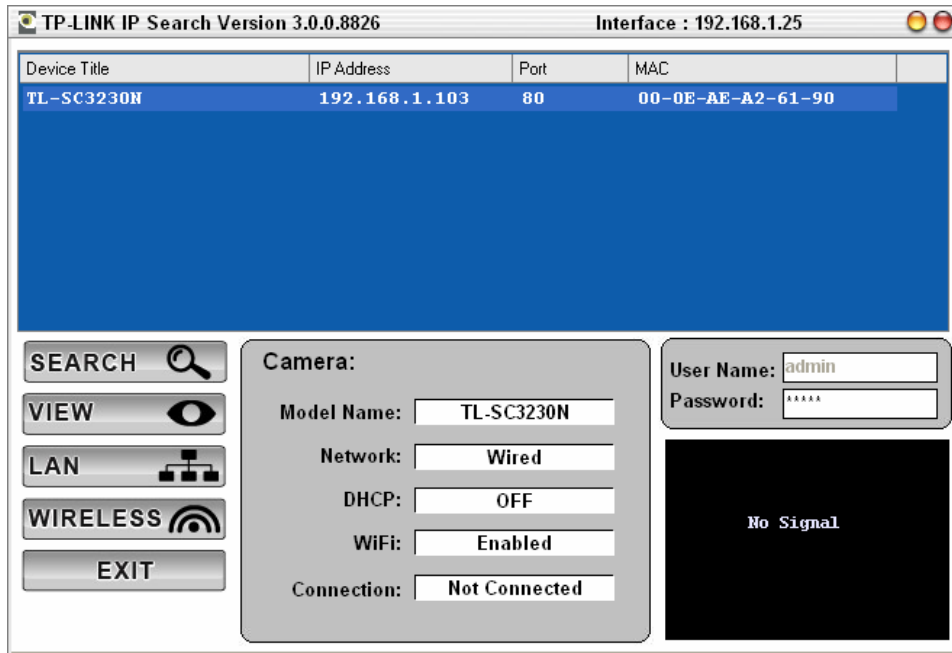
TP-LINK IP Search Version 3.0.0.8826

Interface : 192.168.1.25

| Device Title | IP Address | Port | MAC |
|---|---|---|---|
| TL-SC3230N | 192.168.1.103 | 80 | 00-0E-AE-A2-61-90 |

SEARCH

VIEW

LAN

WIRELESS

EXIT

Camera:

Model Name: TL-SC3230N

Network: Wired

DHCP: OFF

WiFi: Enabled

Connection: Not Connected

User Name: admin

Password: *****

No Signal